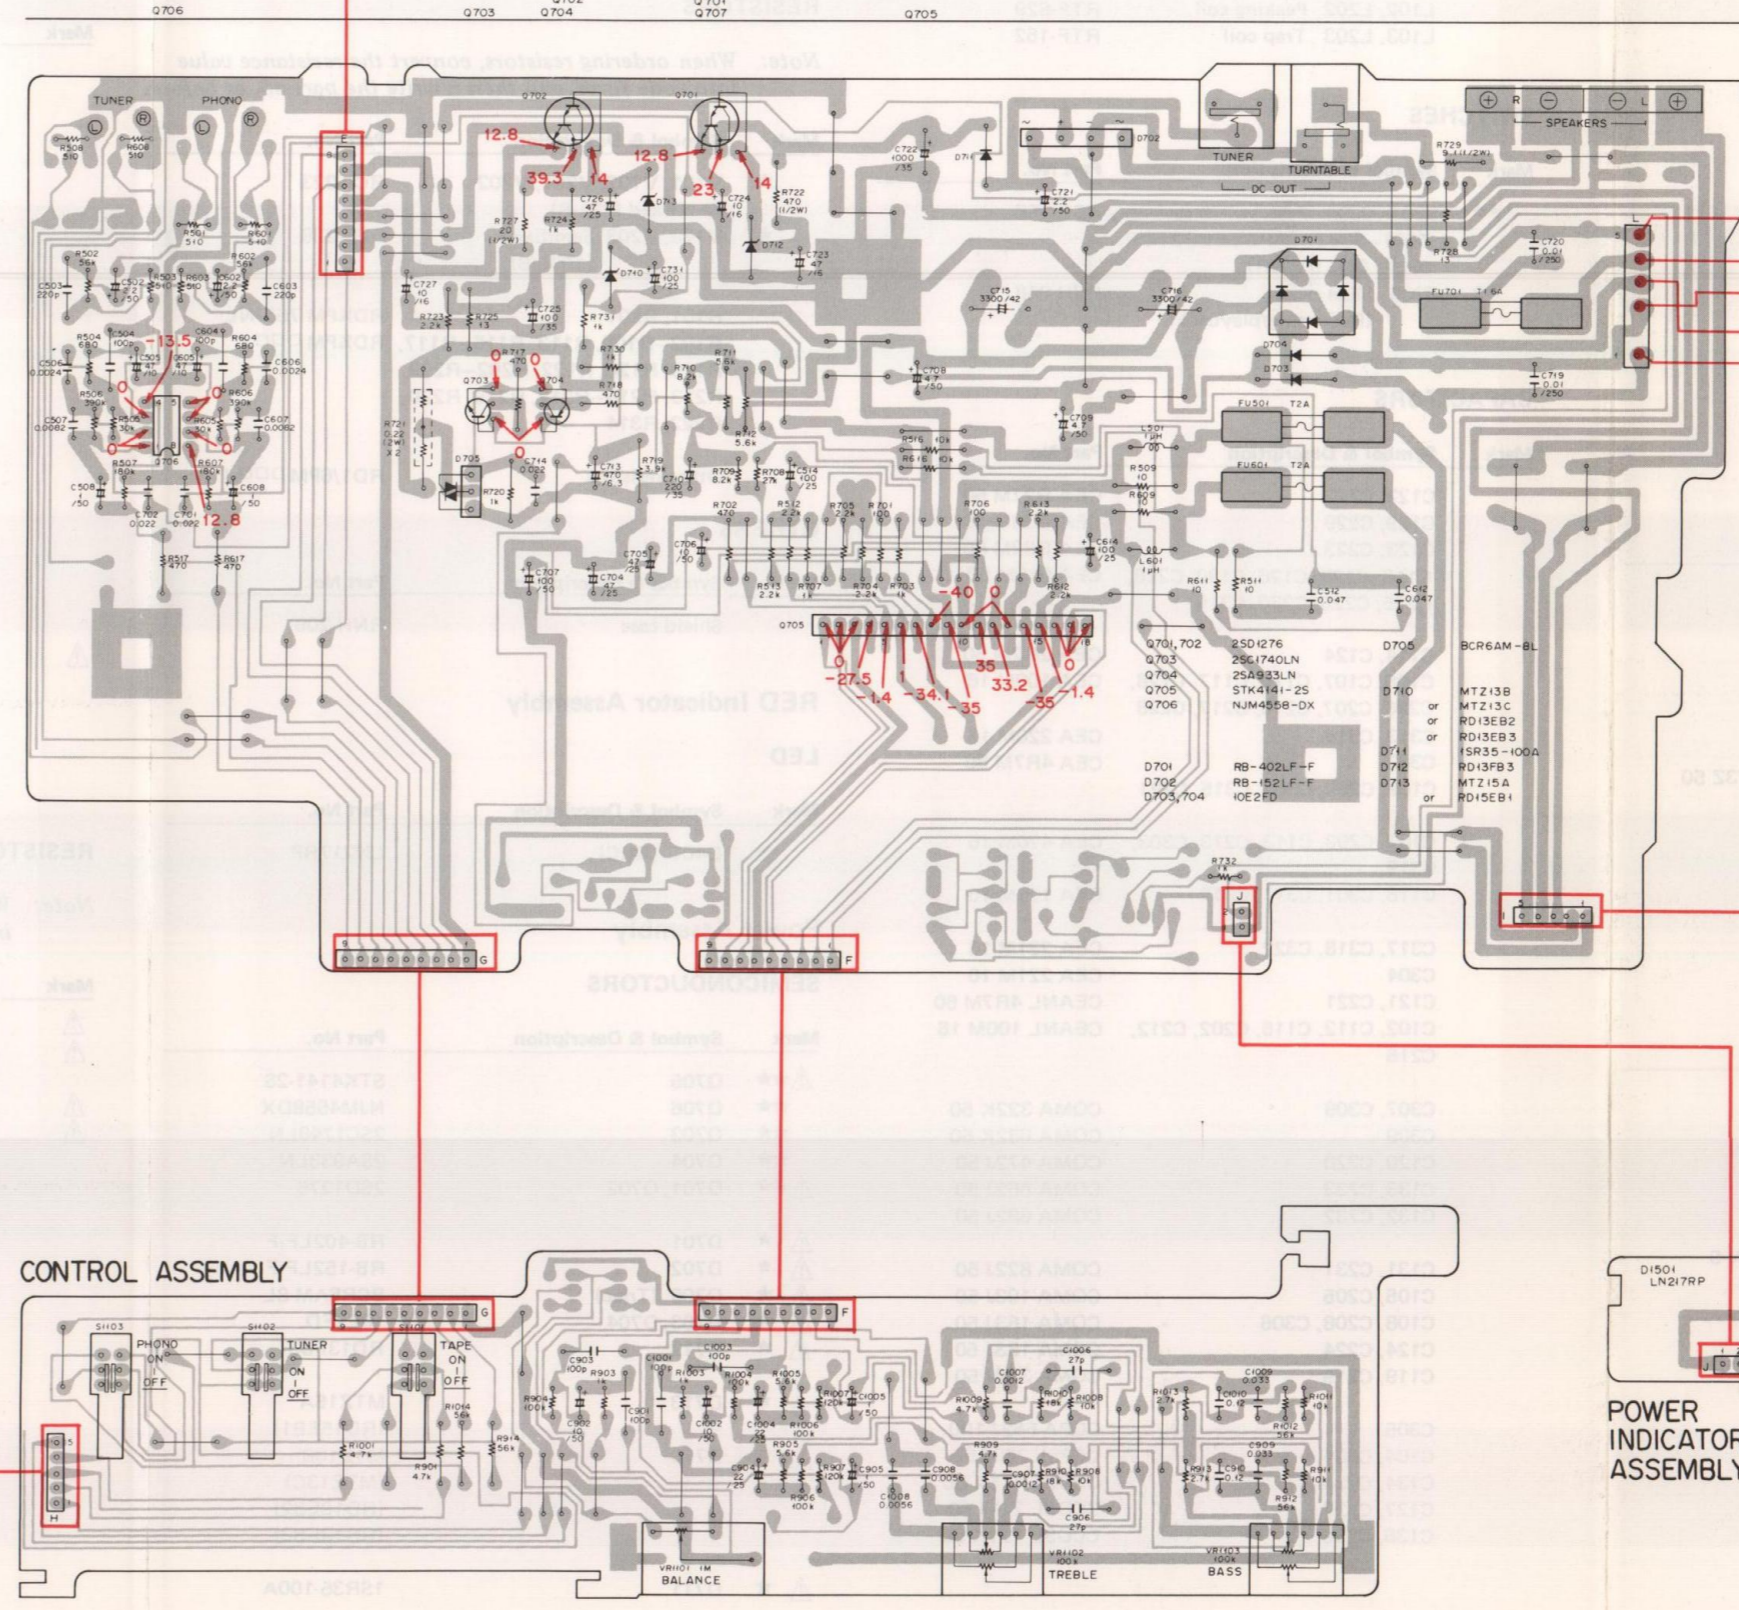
Q706 Q703 Q702 Q704 Q701 Q707 Q705

TUNER PHONO
L R L R
R506 510 R606 510
R501 510 R601 510
R502 R602
C503 220p C603 220p
R503 R603
R504 680 C504 100p C604 100p R604
-13.5
C505 C605
C506 0.0024 C606 0.0024
R505 R605
R506 R606
C507 0.0082 C607 0.0082
0 0 0 0
R507 R607
C508 /50 C608 /50
C502 0.022 C602 0.022
12.8
R517 470 R617 470
E
Q702 Q701
12.8 12.8
39.3 14 23 14
C722 1000 /35
D711
C721 2.2 /50
R727 20 (1/2W)
R724 1k
C726 47 /25
D713
C724 10 /16
R722 470 (1/2W)
D712
C723 47 /16
C727 10 /16
D710
C731 100 /25
R723 2.2k R725 13
C725 100 /35
R731 1k
R730
R717 0 0
Q703 Q704
R718 470
R710 8.2k
R711
R712 5.6k
R721 2.2 (1/2W) x2
R719 3.9k
C713 470 /6.3
C714 0.022
C710 220 /35
D705
R720 1k
R709 8.2k R708 27k C514 100 /25
0
C705 47
C706 10 /50
C707 100 /50
C704 47 /25
R702 470
R513 2.2k
R512 2.2k
R705 2.2k R701 100 R704 2.2k R703 1k
R706 100
R613 2.2k R612 2.2k
-40 0
Q705
0 0
-27.5 1.4 -34.1 -35 35 33.2 -35 -1.4
C715 3300 /42
C716 3300 /42
C708 47 /50
C709 4.7 /50
R516 10k R616 10k
L501 1µH
R509 10
R609 10
L601 1µH
C614 100 /25
R611 10 R511 10
C512 0.047 C612 0.047
FU501 T2A
FU601 T2A
D702
~ + - ~
TUNER TURNTABLE
DC OUT
R SPEAKERS L
R729 9.1 (1/2W)
R728 13
C720 0.01 /250
D701
FU701 T1.6A
D704 D703
C719 0.01 /250
L
Q701,702 2SD1276
Q703 2SC1740LN
Q704 2SA933LN
Q705 STK4141-2S
Q706 NJM4558-DX
D701 RB-402LF-F
D702 RB-152LF-F
D703,704 10E2FD
D705 BCR6AM-BL
D710 MTZ13B or MTZ13C or RD13EB2 or RD13EB3
D711 1SR35-100A
D712 RD13FB3
D713 MTZ15A or RD15EB1
R732
J
I
G
F

CONTROL ASSEMBLY
S1103 PHONO ON OFF
S1102 TUNER ON OFF
S1101 TAPE ON OFF
H
G F
C903 100p R903 1k
C1001 100p C1003 100p
R1003 R1004 100k R1005 5.6k
R1007 120k C1005 /50
C1006 27p
C1007 0.0012
R1009 4.7k R1010 18k R1008 10k
R1013 2.7k C1010 0.12
C1009 0.033
R1011 10k
R1012 56k
R904 100k
C902 10 /50
C901 100p
C1002 10 /50
C1004 22 /25
R1006 100k
R905 5.6k
R1014 56k
R914 56k
R1001 4.7k
R901 4.7k
C904 22 /25
R907 120k C905 /50
R906 100k
C908 0.0056
C1008 0.0056
R909 4.7k
C907 0.0012 R910 18k R908 10k
R913 2.7k C910 0.12
C909 0.033
R911 10k
R912 56k
C906 27p
VR1101 1M BALANCE
VR1102 100k TREBLE
VR1103 100k BASS

D1501 LN217RP
J
POWER INDICATOR ASSEMBLY